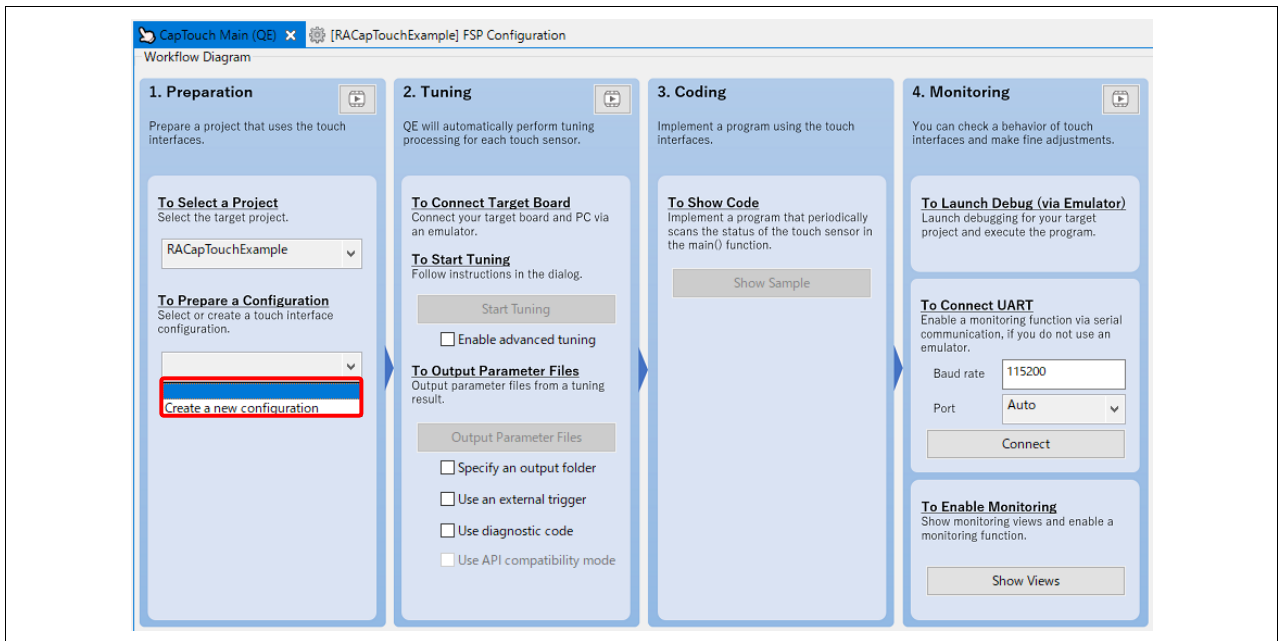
CapTouch Main (QE) [RACapTouchExample] FSP Configuration

Workflow Diagram

1. Preparation

Prepare a project that uses the touch interfaces.

To Select a Project
Select the target project.

RACapTouchExample

To Prepare a Configuration
Select or create a touch interface configuration.

Create a new configuration

2. Tuning

QE will automatically perform tuning processing for each touch sensor.

To Connect Target Board
Connect your target board and PC via an emulator.

To Start Tuning
Follow instructions in the dialog.

Start Tuning

Enable advanced tuning

To Output Parameter Files
Output parameter files from a tuning result.

Output Parameter Files

Specify an output folder

Use an external trigger

Use diagnostic code

Use API compatibility mode

3. Coding

Implement a program using the touch interfaces.

To Show Code
Implement a program that periodically scans the status of the touch sensor in the main() function.

Show Sample

4. Monitoring

You can check a behavior of touch interfaces and make fine adjustments.

To Launch Debug (via Emulator)
Launch debugging for your target project and execute the program.

To Connect UART
Enable a monitoring function via serial communication, if you do not use an emulator.

Baud rate 115200

Port Auto

Connect

To Enable Monitoring
Show monitoring views and enable a monitoring function.

Show Views